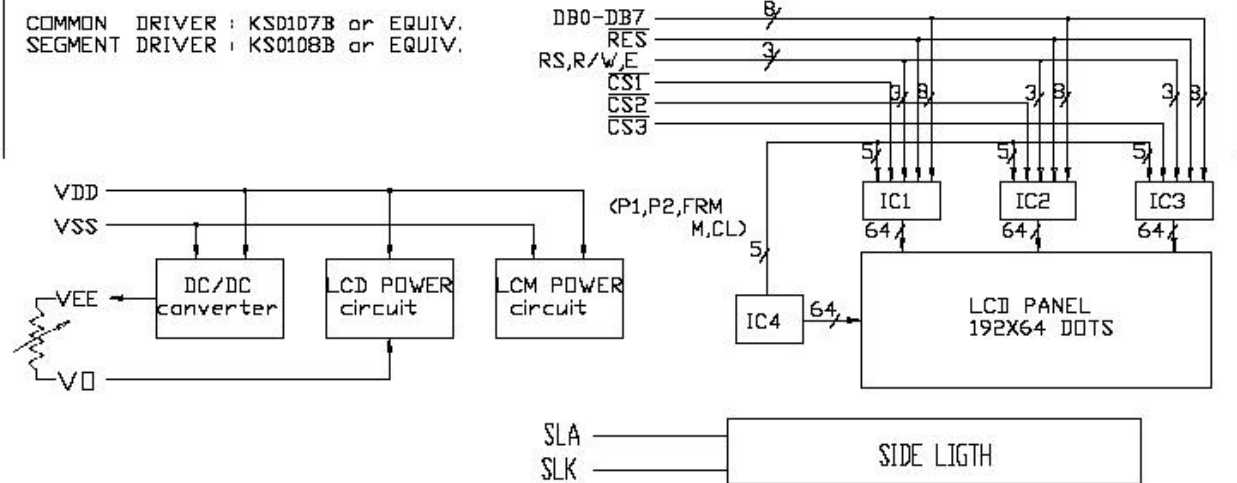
COMMON DRIVER : KS0107B or EQUIV.
SEGMENT DRIVER : KS0108B or EQUIV.

DB0-DB7
8
$\overline{RES}$
RS,R/W,E
3
$\overline{CS1}$
$\overline{CS2}$
$\overline{CS3}$
3 8
3 8
3 8
5
5
5
IC1
IC2
IC3
64
64
64
(P1,P2,FRM M,CL)
5

VDD
VSS
VEE
V0
DC/DC converter
LCD POWER circuit
LCM POWER circuit

IC4
64
LCD PANEL 192X64 DOTS

SLA
SLK
SIDE LIGTH